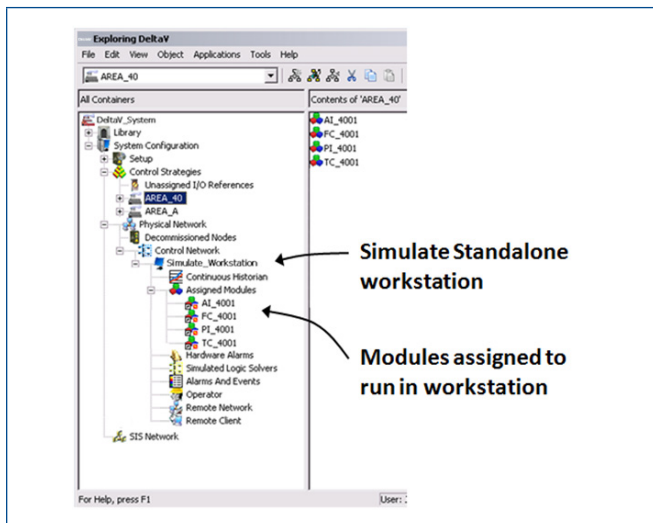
Exploring DeltaV
File Edit View Object Applications Tools Help
AREA_40
All Containers
Contents of 'AREA_40'
AI_4001
FC_4001
PI_4001
TC_4001
DeltaV_System
Library
System Configuration
Setup
Control Strategies
Unassigned I/O References
AREA_40
AREA_A
Physical Network
Decommissioned Nodes
Control Network
Simulate_Workstation
Continuous Historian
Assigned Modules
AI_4001
FC_4001
PI_4001
TC_4001
Hardware Alarms
Simulated Logic Solvers
Alarms And Events
Operator
Remote Network
Remote Client
SIS Network
For Help, press F1
User: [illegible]

Simulate Standalone workstation

Modules assigned to run in workstation